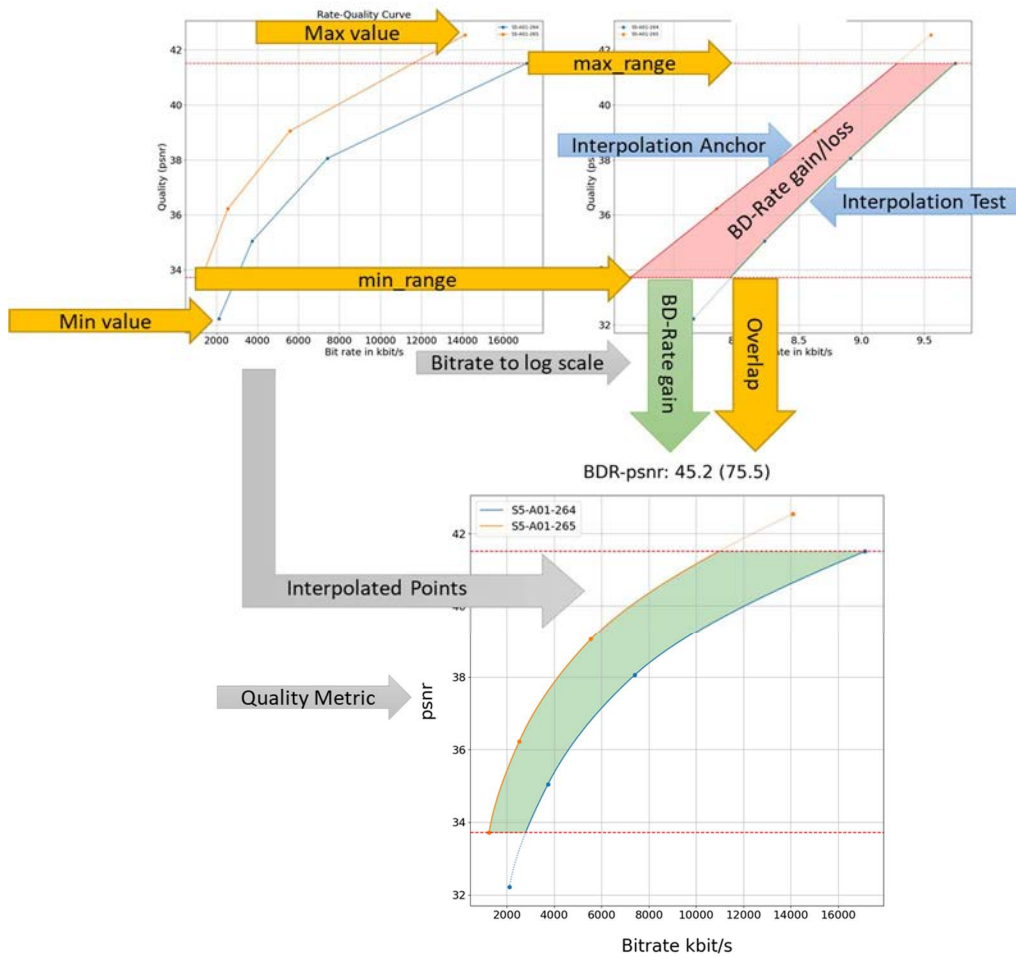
Rate-Quality Curve

Max value

S5-A01-264
S5-A01-265

max_range

42
40
38
36
34

Quality (psnr)

Interpolation Anchor

BD-Rate gain/loss

Interpolation Test

min_range

Min value

2000 4000 6000 8000 10000 12000 14000 16000
Bit rate in kbit/s

Bitrate to log scale

BD-Rate gain

Overlap

8.5 9.0 9.5
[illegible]te in kbit/s

32

BDR-psnr: 45.2 (75.5)

S5-A01-264
S5-A01-265

42

Interpolated Points

40
38

Quality Metric

psnr

36
34
32

2000 4000 6000 8000 10000 12000 14000 16000

Bitrate kbit/s